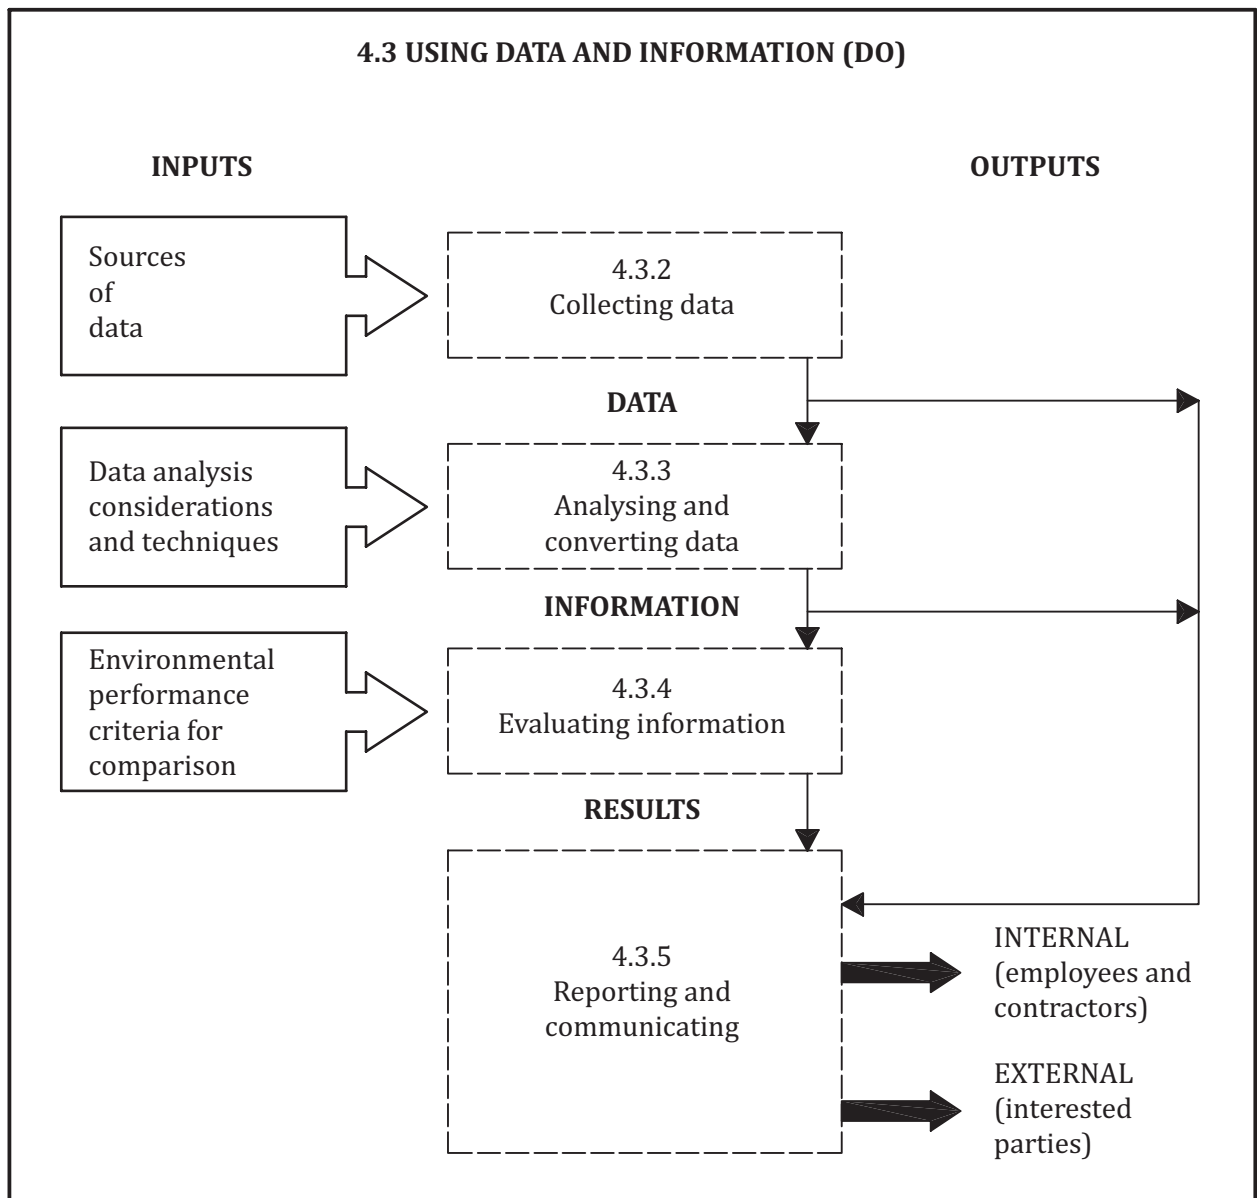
**4.3 USING DATA AND INFORMATION (DO)**

**INPUTS**

**OUTPUTS**

Sources of data

4.3.2
Collecting data

**DATA**

Data analysis considerations and techniques

4.3.3
Analysing and converting data

**INFORMATION**

Environmental performance criteria for comparison

4.3.4
Evaluating information

**RESULTS**

4.3.5
Reporting and communicating

INTERNAL (employees and contractors)

EXTERNAL (interested parties)